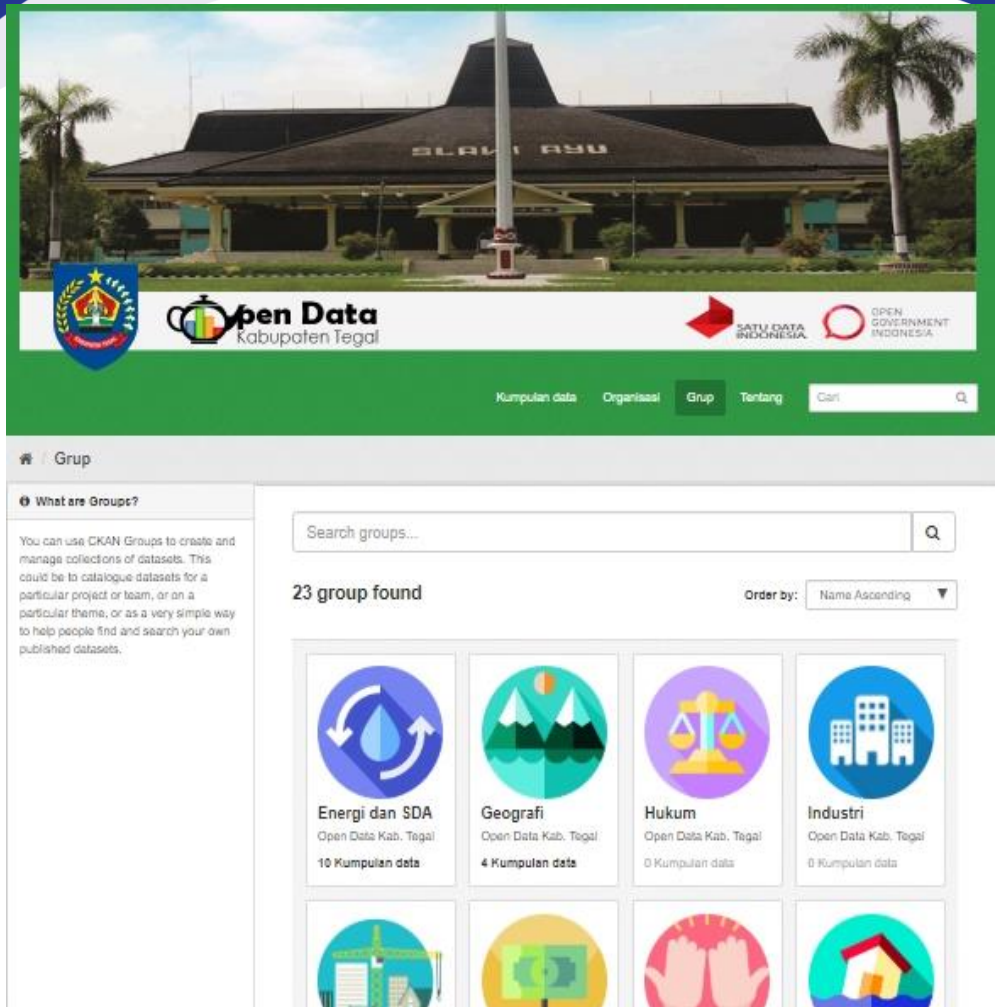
SLAWI AYU

Open Data
Kabupaten Tegal

SATU DATA INDONESIA

OPEN GOVERNMENT INDONESIA

Kumpulan data Organisasi Grup Tentang Cari

Grup

What are Groups?

You can use CKAN Groups to create and manage collections of datasets. This could be to catalogue datasets for a particular project or team, or on a particular theme, or as a very simple way to help people find and search your own published datasets.

Search groups...

23 group found

Order by: Name Ascending

Energi dan SDA
Open Data Kab. Tegal
10 Kumpulan data

Geografi
Open Data Kab. Tegal
4 Kumpulan data

Hukum
Open Data Kab. Tegal
0 Kumpulan data

Industri
Open Data Kab. Tegal
0 Kumpulan data